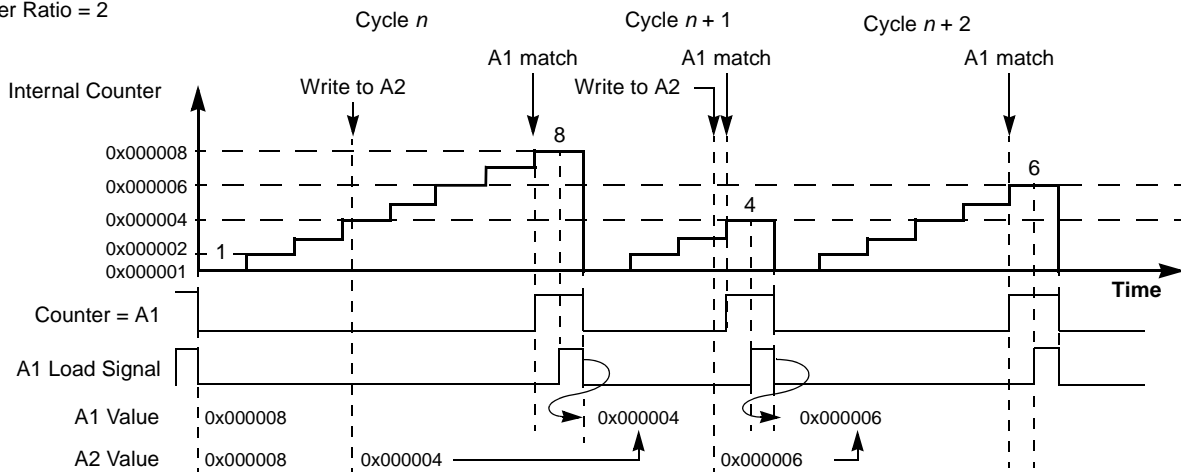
er Ratio = 2

Cycle $n$

Cycle $n + 1$

Cycle $n + 2$

A1 match

A1 match

A1 match

Internal Counter

Write to A2

Write to A2

8

0x000008

0x000006

6

0x000004

4

0x000002

1

0x000001

Time

Counter = A1

A1 Load Signal

A1 Value

0x000008

0x000004

0x000006

A2 Value

0x000008

0x000004

0x000006